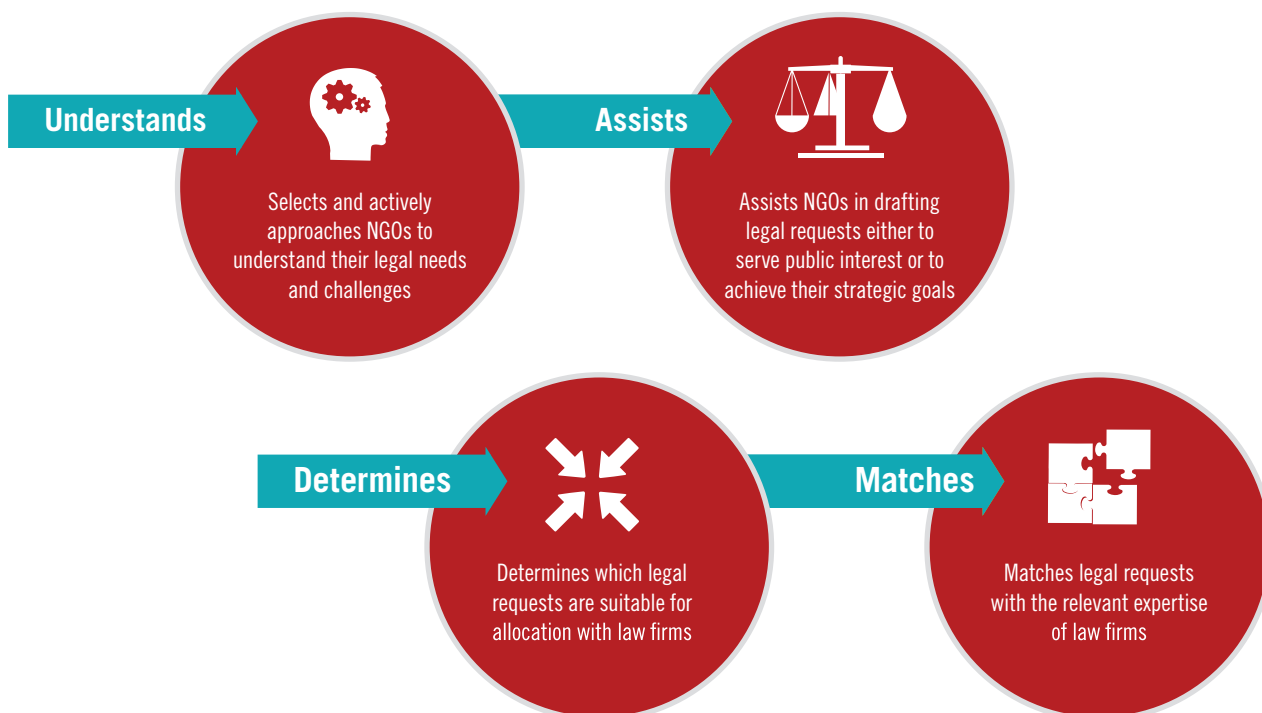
Understands

Selects and actively approaches NGOs to understand their legal needs and challenges

Assists

Assists NGOs in drafting legal requests either to serve public interest or to achieve their strategic goals

Determines

Determines which legal requests are suitable for allocation with law firms

Matches

Matches legal requests with the relevant expertise of law firms